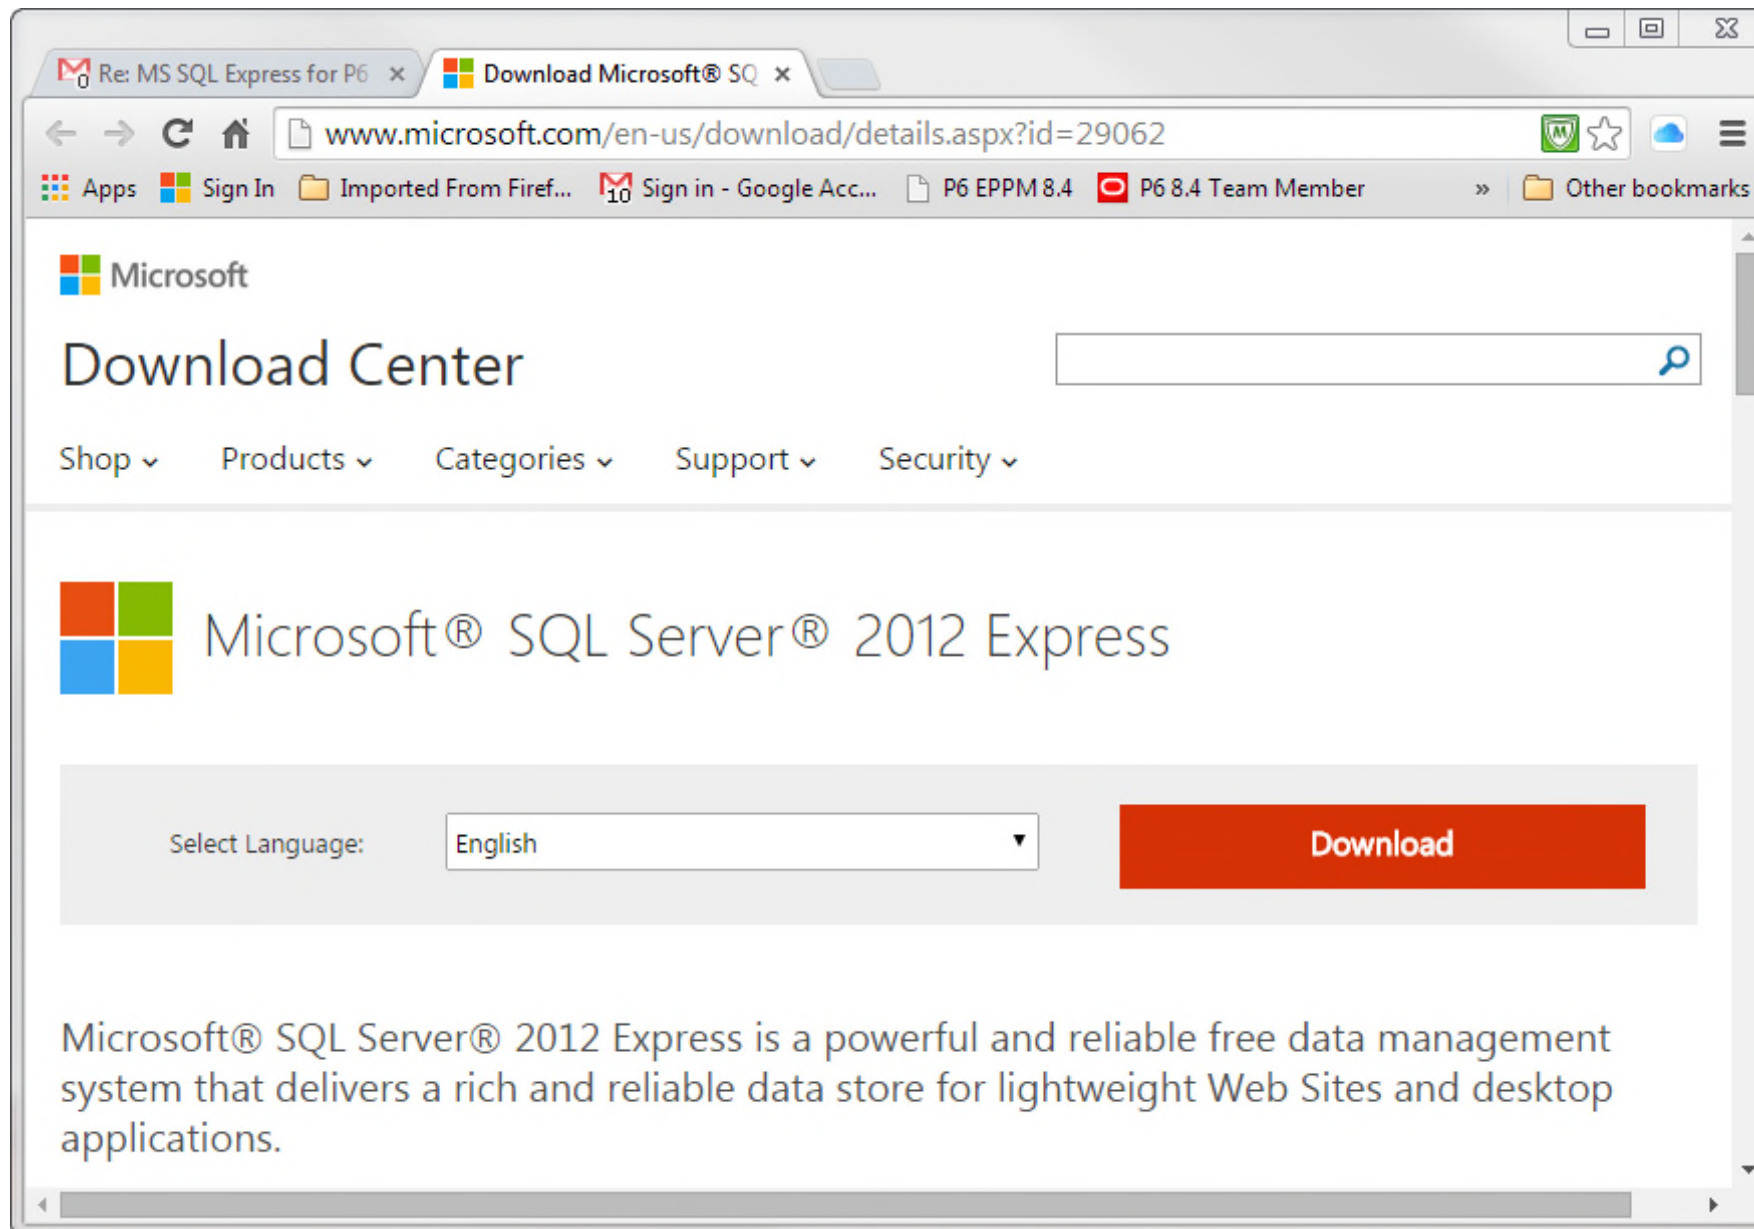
Re: MS SQL Express for P6 ×
Download Microsoft® SQ ×

www.microsoft.com/en-us/download/details.aspx?id=29062

Apps Sign In Imported From Firef... Sign in - Google Acc... P6 EPPM 8.4 P6 8.4 Team Member » Other bookmarks

Microsoft

Download Center

Shop Products Categories Support Security

Microsoft® SQL Server® 2012 Express

Select Language: English

Download

Microsoft® SQL Server® 2012 Express is a powerful and reliable free data management system that delivers a rich and reliable data store for lightweight Web Sites and desktop applications.